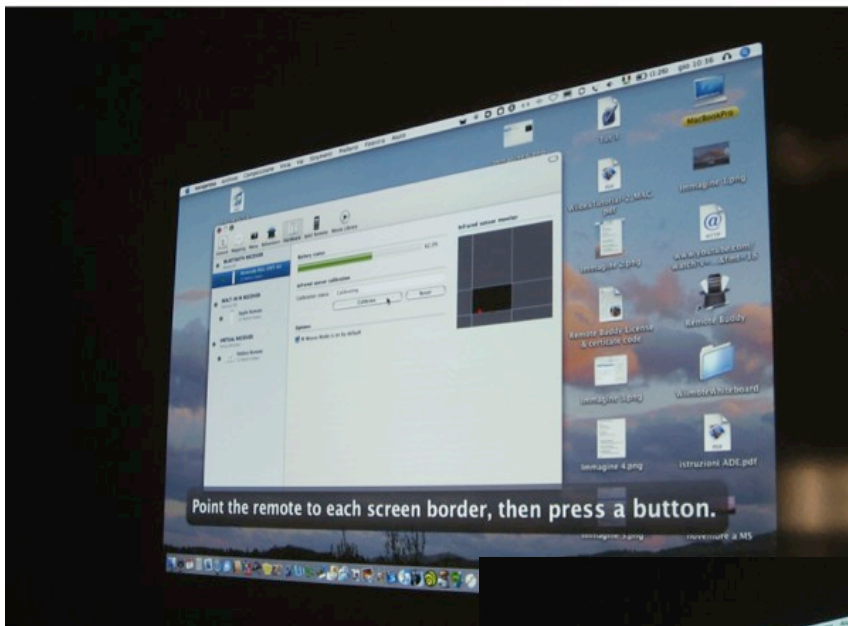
gio 10:36

MacBookPro

Immagine 1.png

www.youtube.com/watch?v=...

Remote Buddy

WiimoteWhiteboard

Immagine 4.png

Istruzioni ADE.pdf

Remote Buddy License & certificate code

Immagine 2.png

Immagine 3.png

Battery status

Infrared sensor calibration

Calibration status: Calibrating

Calibrate

Reset

Infrared sensor monitor

Options

BLUETOOTH RECEIVER

BUILT-IN IR RECEIVER

Apple Remote

VIRTUAL RECEIVER

Point the remote to each screen border, then press a button.

Avventure a MS